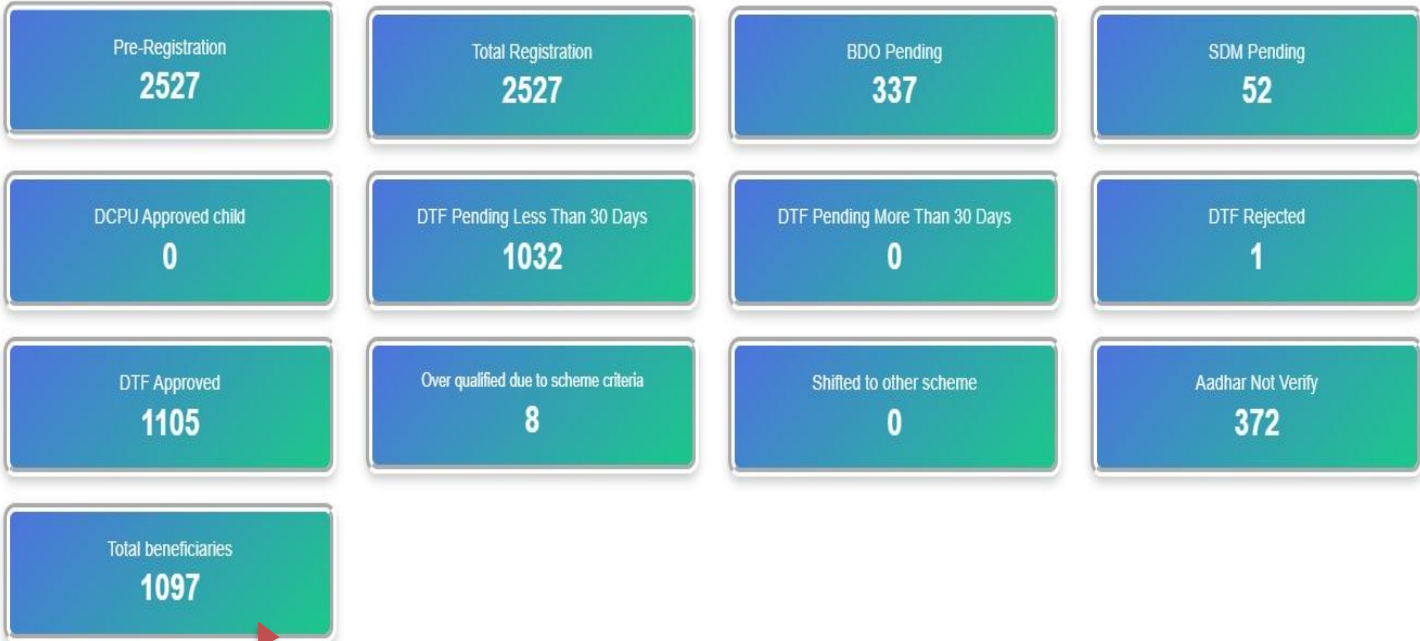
Pre-Registration
2527

Total Registration
2527

BDO Pending
337

SDM Pending
52

DCPU Approved child
0

DTF Pending Less Than 30 Days
1032

DTF Pending More Than 30 Days
0

DTF Rejected
1

DTF Approved
1105

Over qualified due to scheme criteria
8

Shifted to other scheme
0

Aadhar Not Verify
372

Total beneficiaries
1097